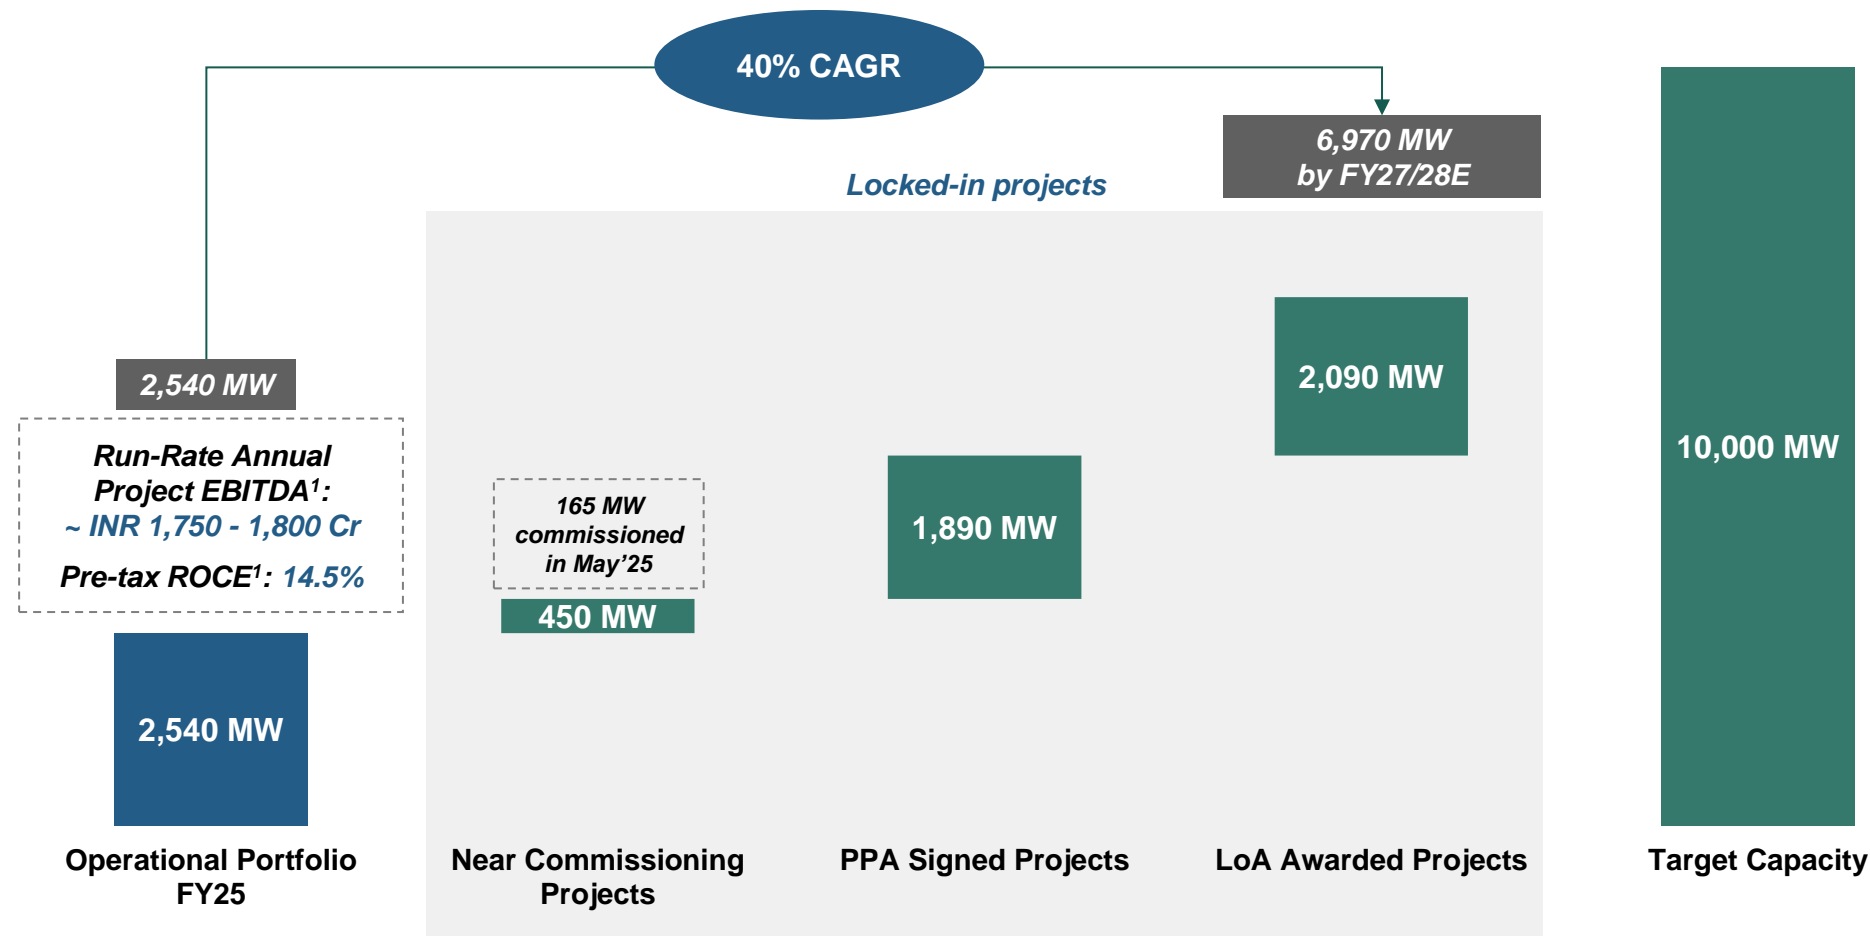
40% CAGR

6,970 MW
by FY27/28E

Locked-in projects

2,540 MW

Run-Rate Annual Project EBITDA$^1$:
~ INR 1,750 - 1,800 Cr

Pre-tax ROCE$^1$: 14.5%

165 MW commissioned in May'25

450 MW

1,890 MW

2,090 MW

10,000 MW

2,540 MW

Operational Portfolio FY25

Near Commissioning Projects

PPA Signed Projects

LoA Awarded Projects

Target Capacity